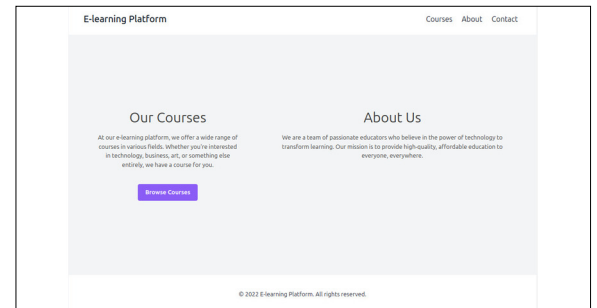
E-learning Platform

Courses About Contact

Our Courses

At our e-learning platform, we offer a wide range of courses in various fields. Whether you're interested in technology, business, art, or something else entirely, we have a course for you.

Browse Courses

About Us

We are a team of passionate educators who believe in the power of technology to transform learning. Our mission is to provide high-quality, affordable education to everyone, everywhere.

© 2022 E-learning Platform. All rights reserved.